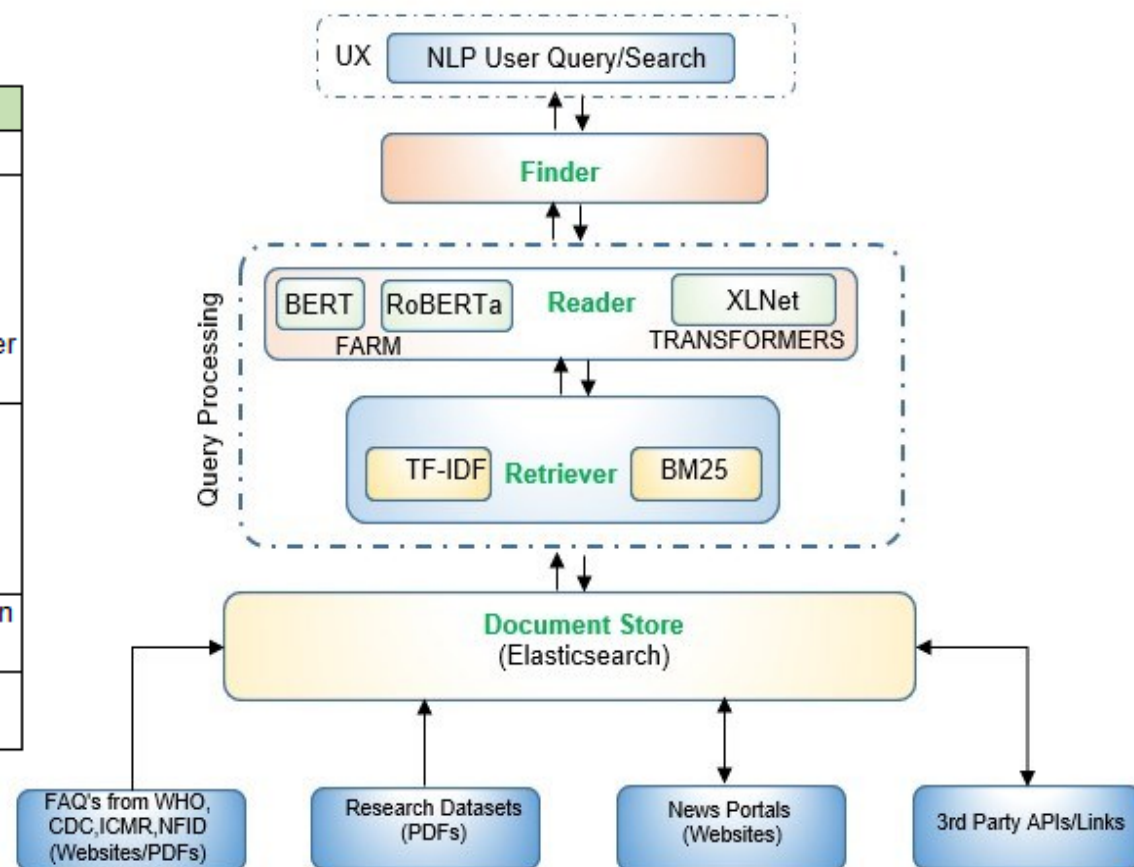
er

n

UX NLP User Query/Search

Finder

Query Processing

BERT RoBERTa FARM

Reader

XLNet TRANSFORMERS

TF-IDF Retriever BM25

Document Store (Elasticsearch)

FAQ's from WHO, CDC,ICMR,NFID (Websites/PDFs)

Research Datasets (PDFs)

News Portals (Websites)

3rd Party APIs/Links